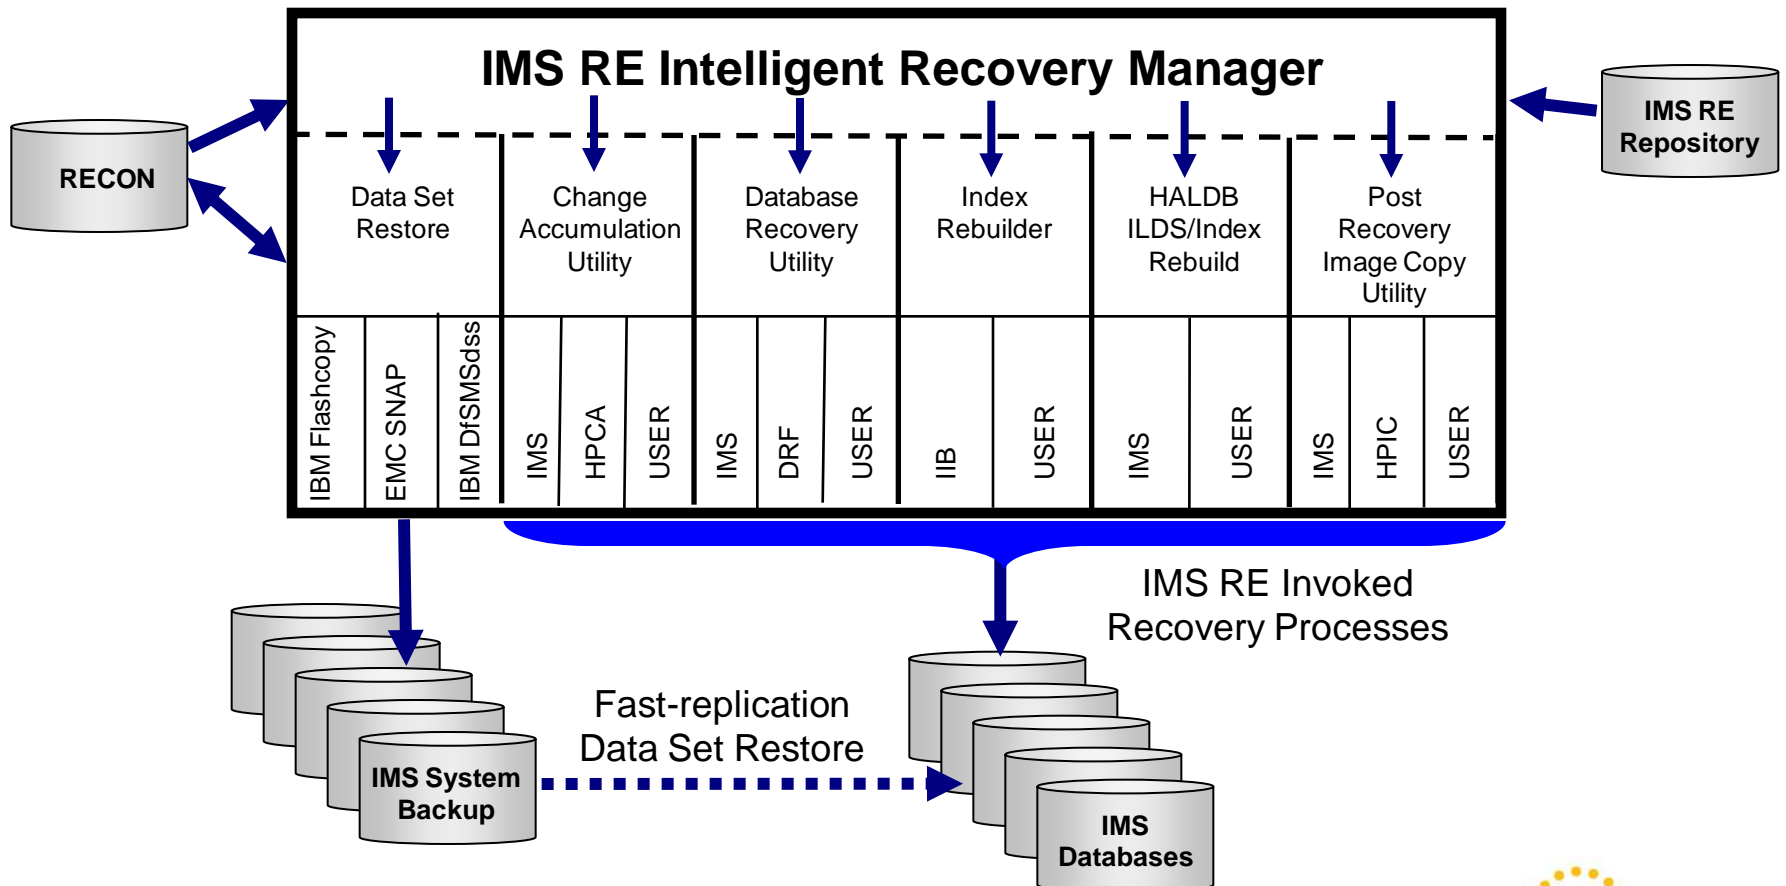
IMS RE Intelligent Recovery Manager

RECON

IMS RE Repository

Data Set Restore

Change Accumulation Utility

Database Recovery Utility

Index Rebuilder

HALDB ILDS/Index Rebuild

Post Recovery Image Copy Utility

IBM Flashcopy

EMC SNAP

IBM DfSMSdss

IMS

HPCA

USER

IMS

DRF

USER

IIB

USER

IMS

USER

IMS

HPIC

USER

IMS RE Invoked Recovery Processes

Fast-replication Data Set Restore

IMS System Backup

IMS Databases